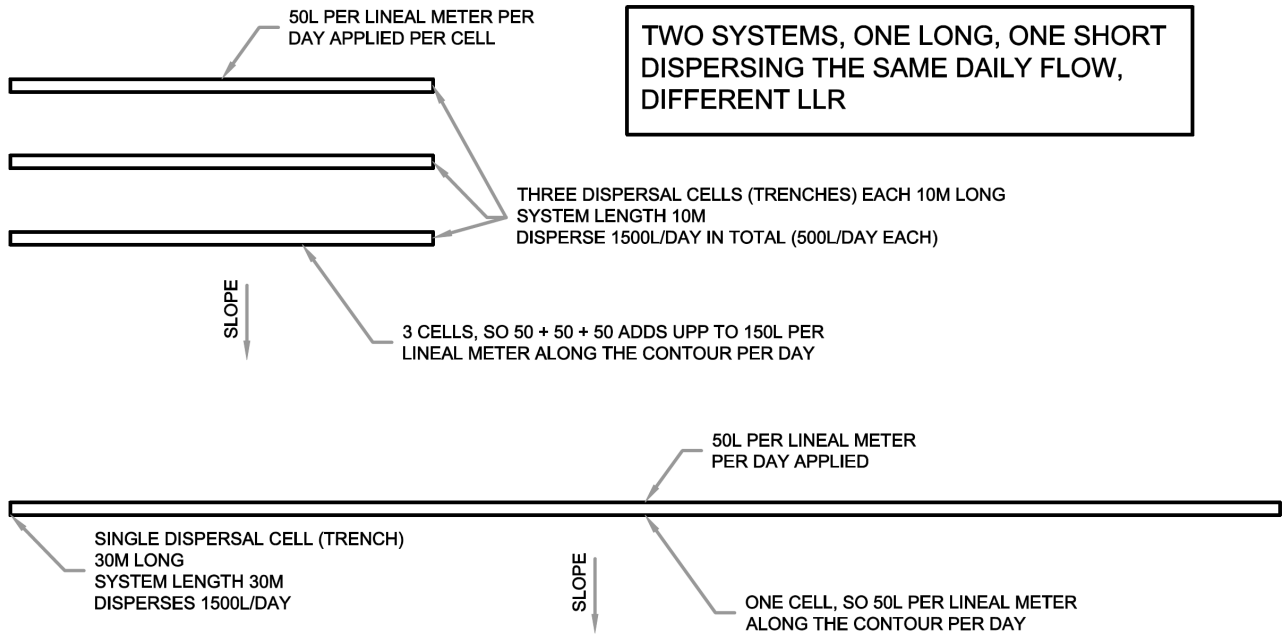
50L PER LINEAL METER PER DAY APPLIED PER CELL

TWO SYSTEMS, ONE LONG, ONE SHORT DISPERSING THE SAME DAILY FLOW, DIFFERENT LLR

THREE DISPERSAL CELLS (TRENCHES) EACH 10M LONG
SYSTEM LENGTH 10M
DISPERSE 1500L/DAY IN TOTAL (500L/DAY EACH)

SLOPE

3 CELLS, SO 50 + 50 + 50 ADDS UPP TO 150L PER LINEAL METER ALONG THE CONTOUR PER DAY

50L PER LINEAL METER PER DAY APPLIED

SINGLE DISPERSAL CELL (TRENCH)
30M LONG
SYSTEM LENGTH 30M
DISPERSES 1500L/DAY

SLOPE

ONE CELL, SO 50L PER LINEAL METER ALONG THE CONTOUR PER DAY